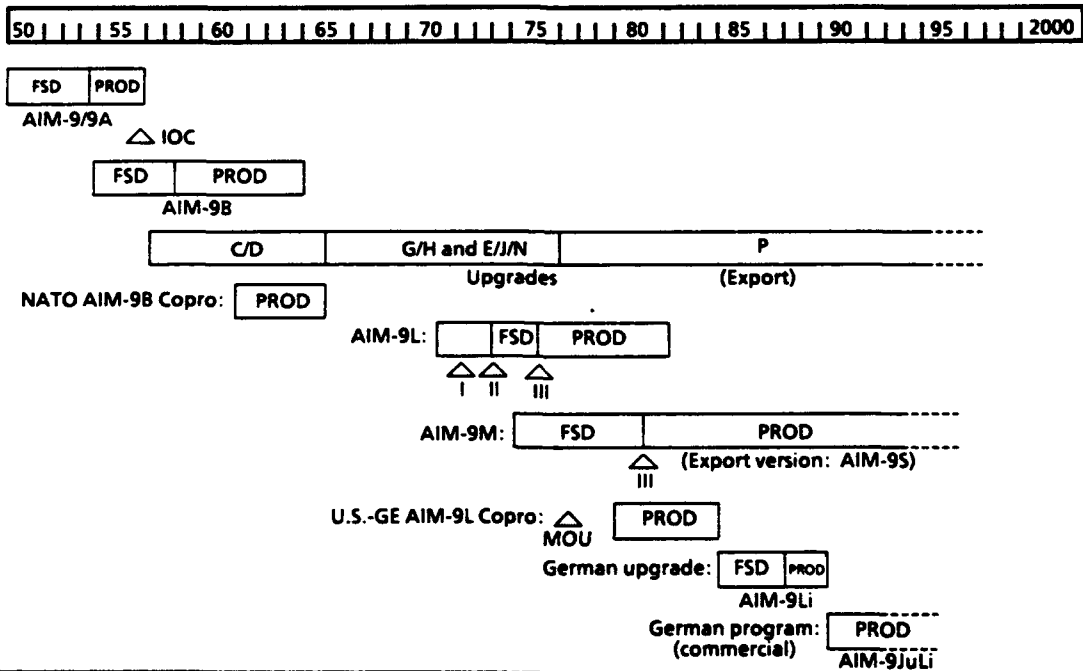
50 55 60 65 70 75 80 85 90 95 2000

FSD PROD
AIM-9/9A
IOC

FSD PROD
AIM-9B

C/D G/H and E/J/N P
Upgrades (Export)

NATO AIM-9B Copro: PROD

AIM-9L: FSD PROD
I II III

AIM-9M: FSD PROD
III (Export version: AIM-9S)

U.S.-GE AIM-9L Copro: MOU PROD

German upgrade: FSD PROD
AIM-9Li

German program: (commercial) PROD
AIM-9JuLi